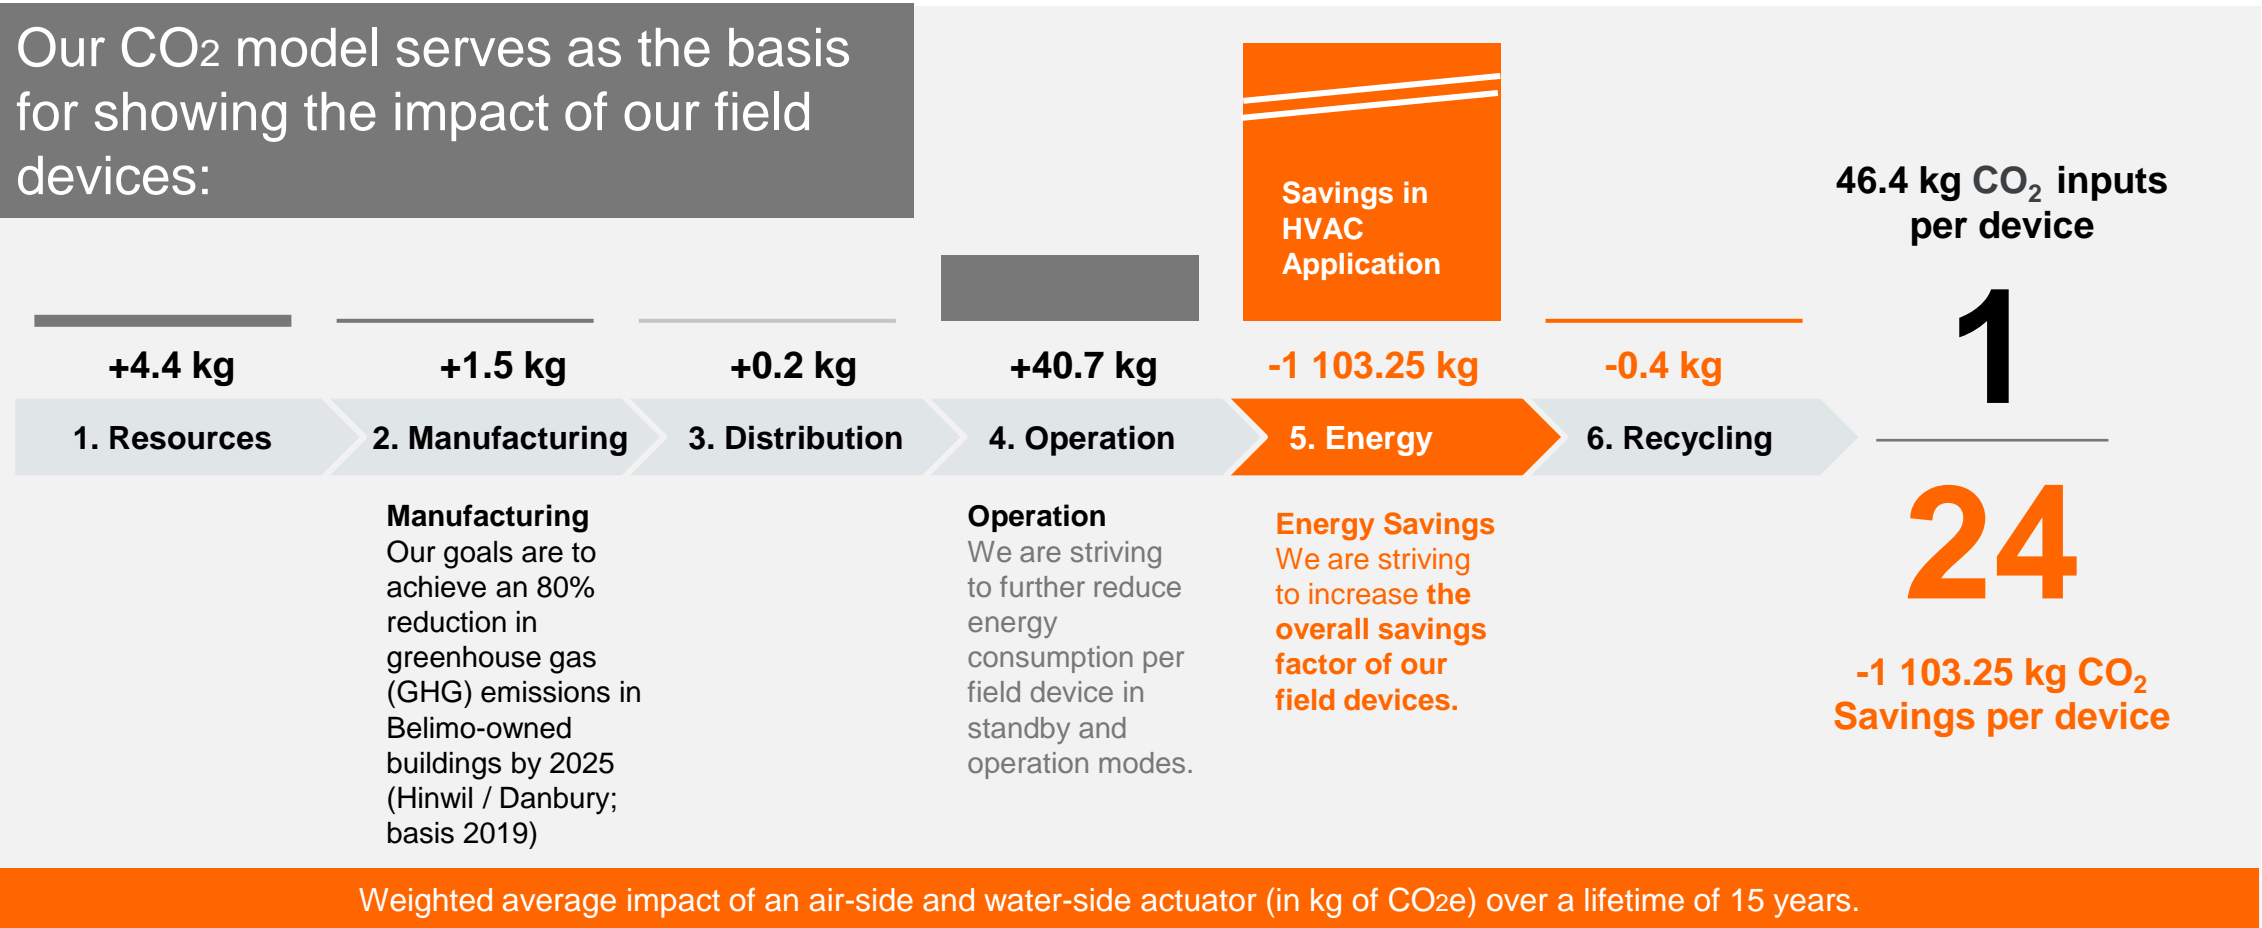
Our CO2 model serves as the basis for showing the impact of our field devices:

Savings in HVAC Application

46.4 kg $CO_2$ inputs per device

+4.4 kg

+1.5 kg

+0.2 kg

+40.7 kg

-1 103.25 kg

-0.4 kg

1. Resources

2. Manufacturing

3. Distribution

4. Operation

5. Energy

6. Recycling

1

24

**Manufacturing**
Our goals are to achieve an 80% reduction in greenhouse gas (GHG) emissions in Belimo-owned buildings by 2025 (Hinwil / Danbury; basis 2019)

**Operation**
We are striving to further reduce energy consumption per field device in standby and operation modes.

**Energy Savings**
We are striving to increase the overall savings factor of our field devices.

-1 103.25 kg $CO_2$
Savings per device

Weighted average impact of an air-side and water-side actuator (in kg of CO2e) over a lifetime of 15 years.